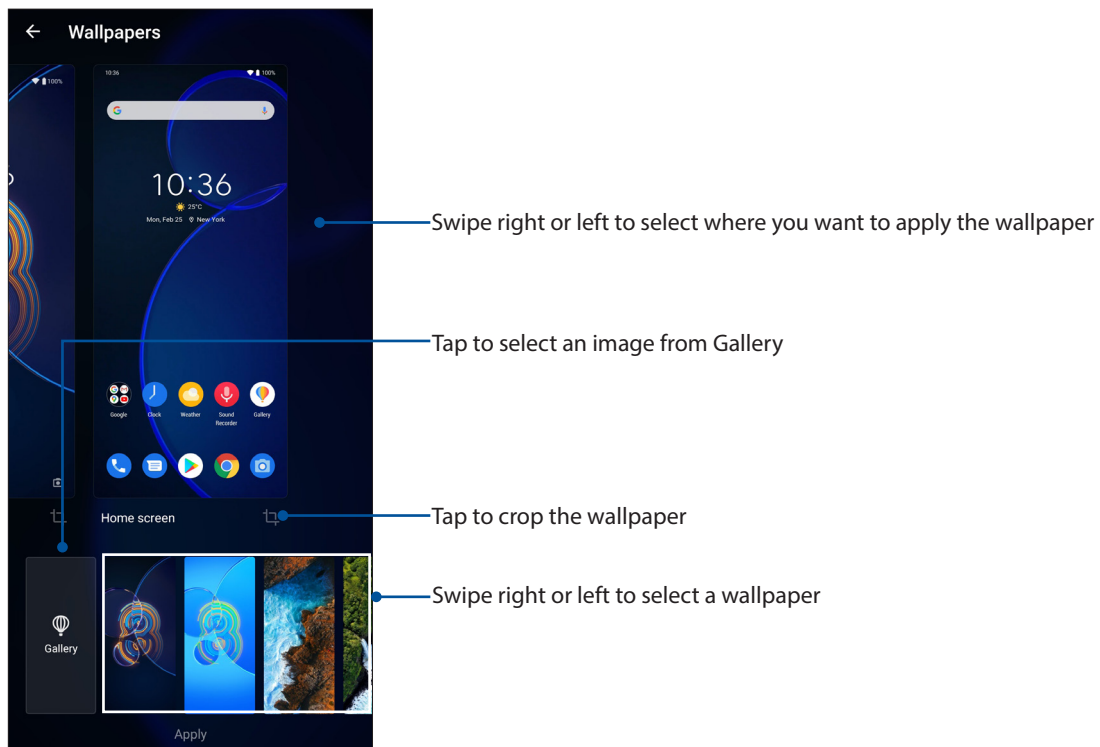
← Wallpapers

100%

10:36 100%

10:36

25°C

Mon, Feb 25 New York

Google Clock Weather Sound Recorder Gallery

Home screen

Gallery

Apply

Swipe right or left to select where you want to apply the wallpaper

Tap to select an image from Gallery

Tap to crop the wallpaper

Swipe right or left to select a wallpaper